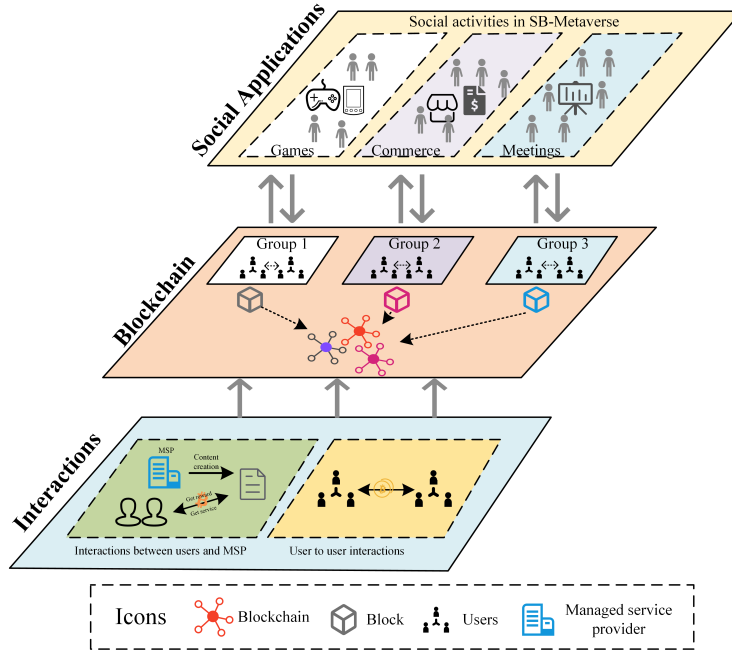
Social Applications

Social activities in SB-Metaverse

Games

Commerce

Meetings

Blockchain

Group 1

Group 2

Group 3

Interactions

MSP

Content creation

Get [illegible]

Get service

Interactions between users and MSP

User to user interactions

Icons

Blockchain

Block

Users

Managed service provider